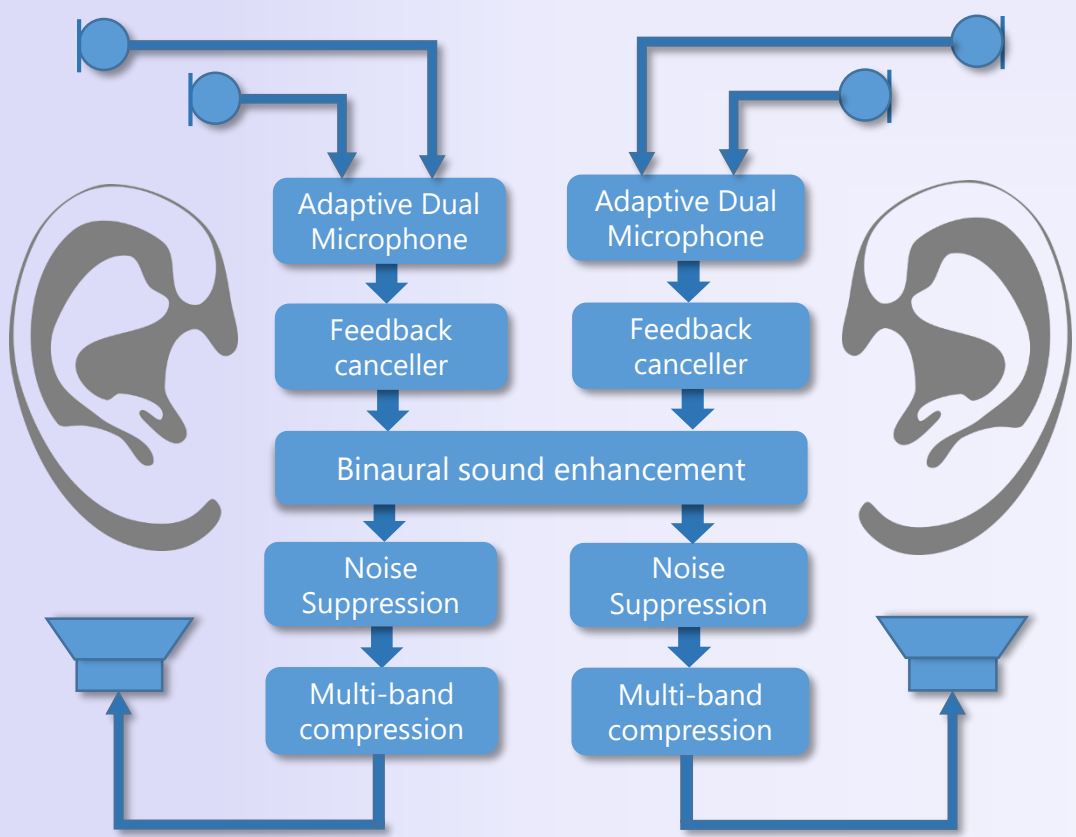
Adaptive Dual Microphone

Adaptive Dual Microphone

Feedback canceller

Feedback canceller

Binaural sound enhancement

Noise Suppression

Noise Suppression

Multi-band compression

Multi-band compression